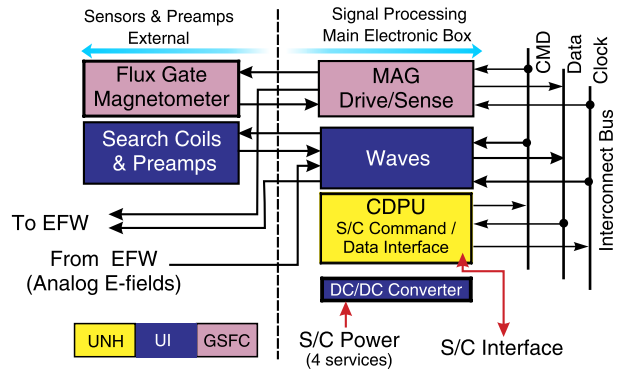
Sensors & Preamps External

Signal Processing Main Electronic Box

CMD

Data

Clock

Flux Gate Magnetometer

MAG Drive/Sense

Search Coils & Preamps

Waves

Interconnect Bus

To EFW

CDPU S/C Command / Data Interface

From EFW (Analog E-fields)

DC/DC Converter

UNH

UI

GSFC

S/C Power (4 services)

S/C Interface